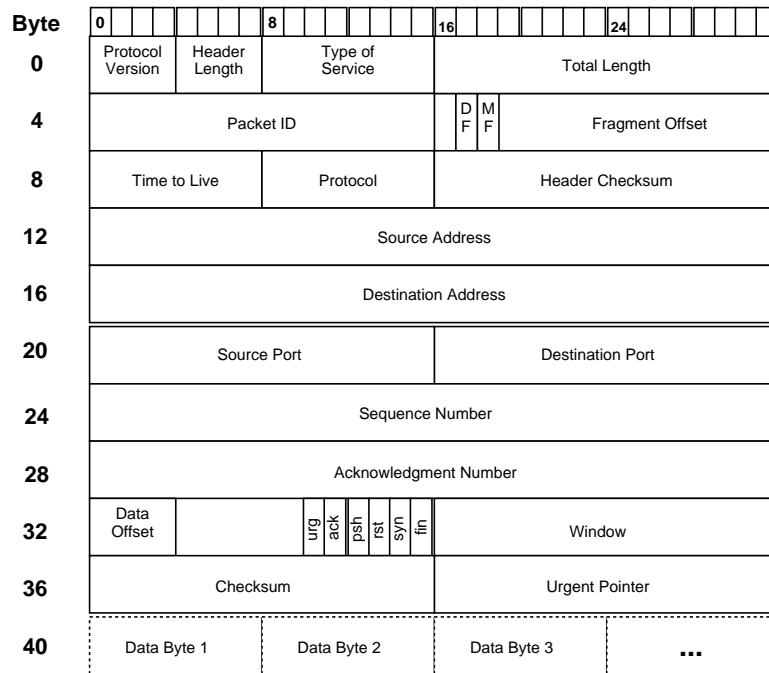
| Byte | 0 | | | | | | | | 8 | | | | | | | | 16 | | | | | | | | 24 | | | | | | | |
|---|---|---|---|---|---|---|---|---|---|---|---|---|---|---|---|---|---|---|---|---|---|---|---|---|---|---|---|---|---|---|---|---|
| 0 | Protocol Version | | | | Header Length | | | | Type of Service | | | | | | | | Total Length | | | | | | | | | | | | | | | |
| 4 | Packet ID | | | | | | | | | | | | | | | | | DF | MF | Fragment Offset | | | | | | | | | | | | |
| 8 | Time to Live | | | | | | | | Protocol | | | | | | | | Header Checksum | | | | | | | | | | | | | | | |
| 12 | Source Address | | | | | | | | | | | | | | | | | | | | | | | | | | | | | | | |
| 16 | Destination Address | | | | | | | | | | | | | | | | | | | | | | | | | | | | | | | |
| 20 | Source Port | | | | | | | | | | | | | | | | Destination Port | | | | | | | | | | | | | | | |
| 24 | Sequence Number | | | | | | | | | | | | | | | | | | | | | | | | | | | | | | | |
| 28 | Acknowledgment Number | | | | | | | | | | | | | | | | | | | | | | | | | | | | | | | |
| 32 | Data Offset | | | | | | | | | | urg | ack | psh | rst | syn | fin | Window | | | | | | | | | | | | | | | |
| 36 | Checksum | | | | | | | | | | | | | | | | Urgent Pointer | | | | | | | | | | | | | | | |
| 40 | Data Byte 1 | | | | | | | | Data Byte 2 | | | | | | | | Data Byte 3 | | | | | | | | ... | | | | | | | |